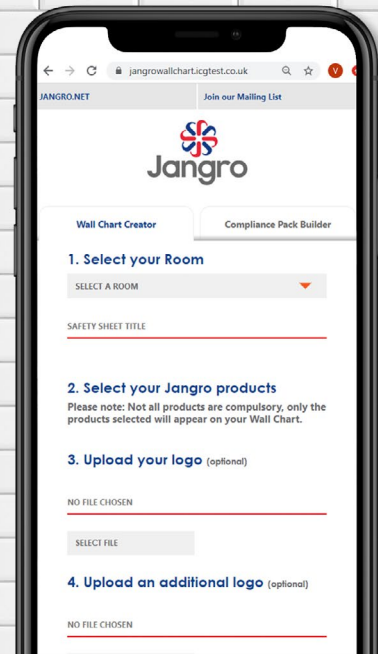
jangrowallchart.icgtest.co.uk

V

JANGRO.NET

Join our Mailing List

Jangro

Wall Chart Creator

Compliance Pack Builder

1. Select your Room

SELECT A ROOM

SAFETY SHEET TITLE

2. Select your Jangro products

Please note: Not all products are compulsory, only the products selected will appear on your Wall Chart.

3. Upload your logo (optional)

NO FILE CHOSEN

SELECT FILE

4. Upload an additional logo (optional)

NO FILE CHOSEN